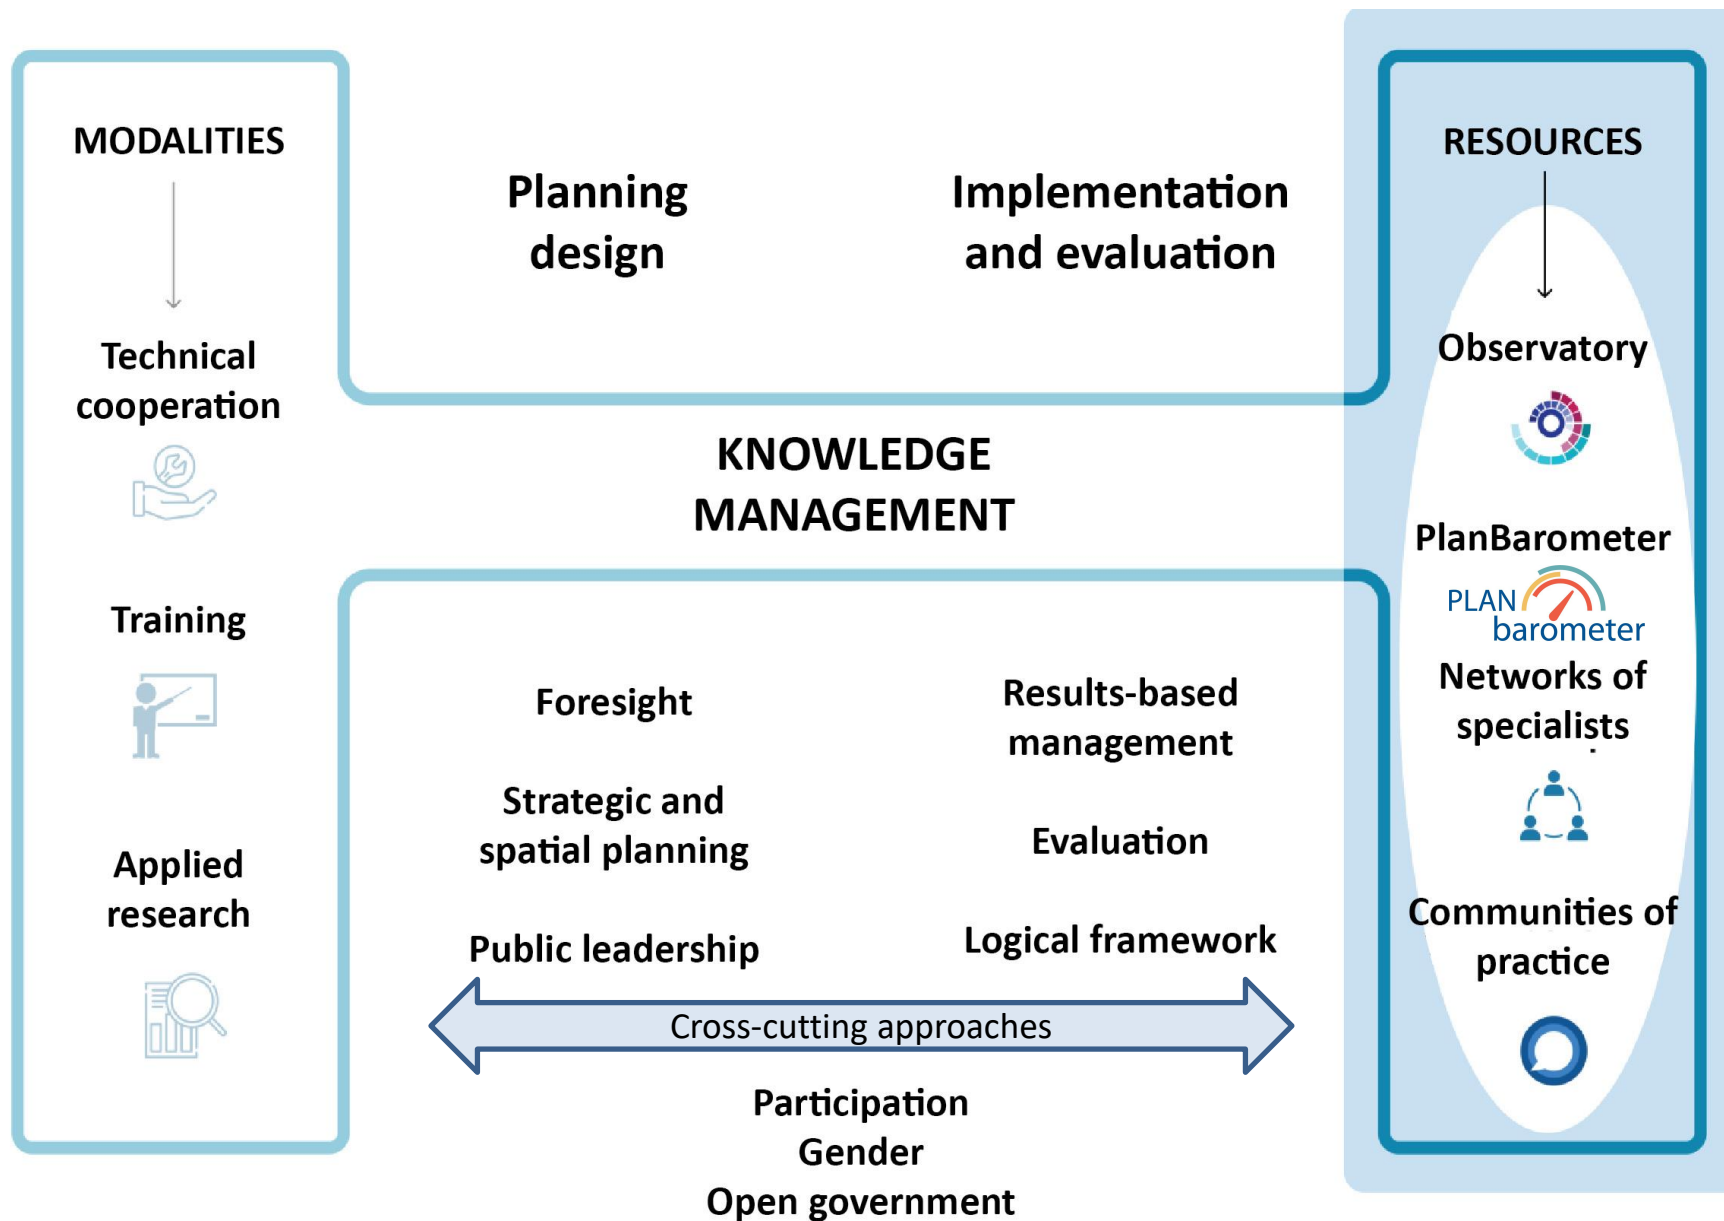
MODALITIES

Technical cooperation

Training

Applied research

Planning design

Implementation and evaluation

KNOWLEDGE MANAGEMENT

Foresight

Strategic and spatial planning

Public leadership

Results-based management

Evaluation

Logical framework

Cross-cutting approaches

Participation
Gender
Open government

RESOURCES

Observatory

PlanBarometer

PLAN barometer

Networks of specialists

Communities of practice